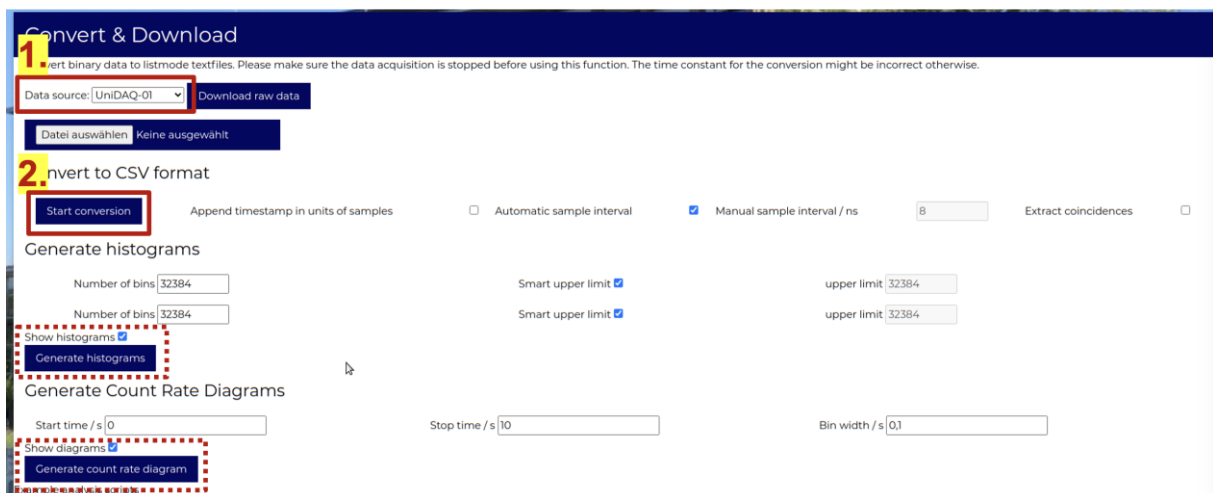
Convert & Download

1.

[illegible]vert binary data to listmode textfiles. Please make sure the data acquisition is stopped before using this function. The time constant for the conversion might be incorrect otherwise.

Data source: UniDAQ-01 Download raw data

Datei auswählen Keine ausgewählt

2.

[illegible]nvert to CSV format

Start conversion Append timestamp in units of samples Automatic sample interval Manual sample interval / ns 8 Extract coincidences

Generate histograms

Number of bins 32384 Smart upper limit upper limit 32384

Number of bins 32384 Smart upper limit upper limit 32384

Show histograms

Generate histograms

Generate Count Rate Diagrams

Start time / s 0 Stop time / s 10 Bin width / s 0,1

Show diagrams

Generate count rate diagram